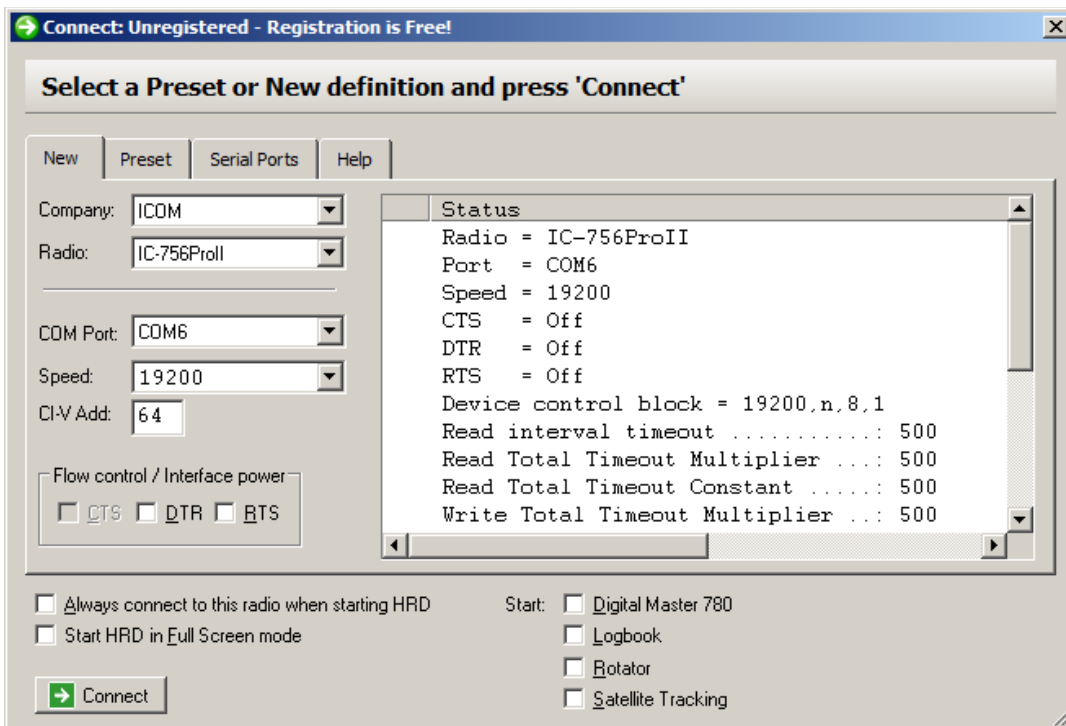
Connect: Unregistered - Registration is Free!

Select a Preset or New definition and press 'Connect'

New | Preset | Serial Ports | Help

Company: ICOM
Radio: IC-756ProII

COM Port: COM6
Speed: 19200
CI-V Add: 64

Flow control / Interface power
CTS DTR RTS

Status
Radio = IC-756ProII
Port = COM6
Speed = 19200
CTS = Off
DTR = Off
RTS = Off
Device control block = 19200,n,8,1
Read interval timeout ...........: 500
Read Total Timeout Multiplier ...: 500
Read Total Timeout Constant .....: 500
Write Total Timeout Multiplier ..: 500

Always connect to this radio when starting HRD
Start HRD in Full Screen mode

Start: Digital Master 780
Logbook
Rotator
Satellite Tracking

Connect